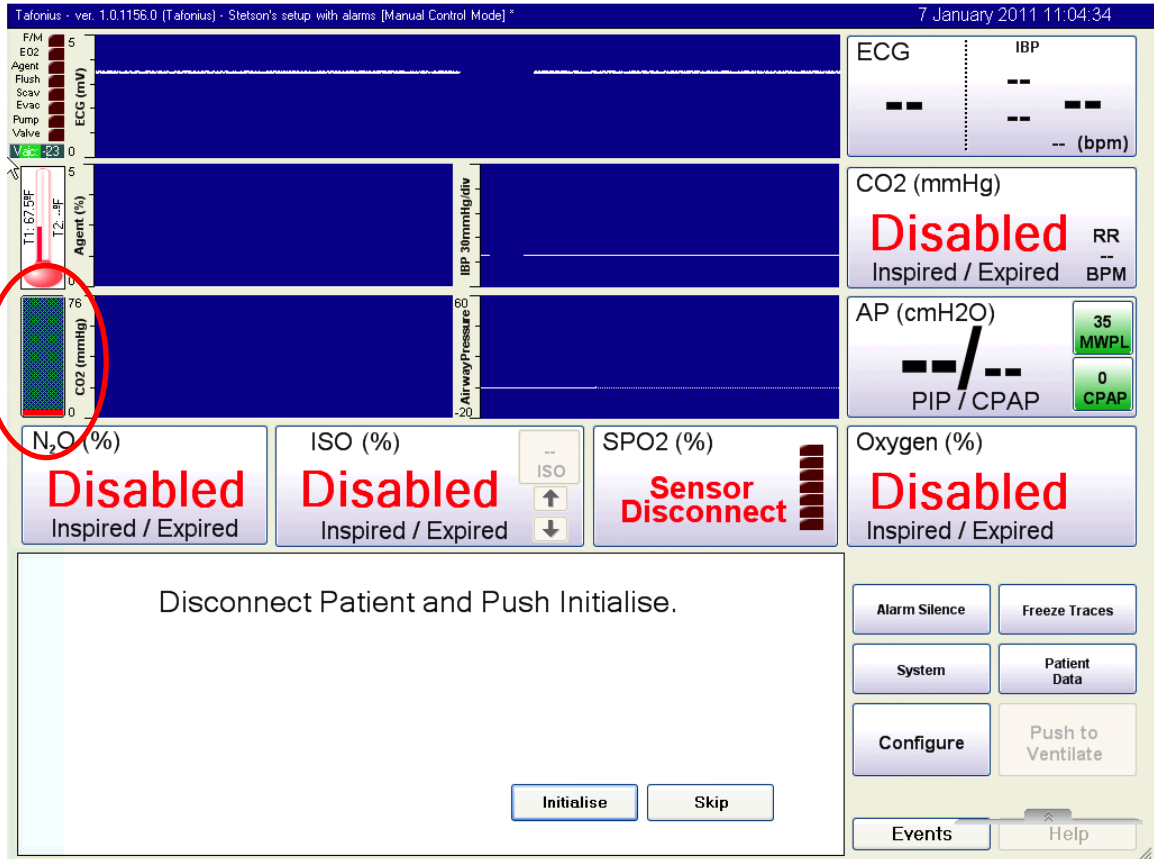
Tafonius - ver. 1.0.1156.0 (Tafonius) - Stetson's setup with alarms [Manual Control Mode] *

7 January 2011 11:04:34

F/M
E02
Agent
Flush
Scav
Evac
Pump
Valve
Vac: -23

ECG (mV)
5
0

T1: 67.5F
T2: --F

Agent (%)
5
0

IBP 30mmHg/div

76
CO2 (mmHg)
0

60
AirwayPressure
-20

ECG

IBP
--
--
--
--
-- (bpm)

CO2 (mmHg)
Disabled
RR
--
BPM
Inspired / Expired

AP (cmH2O)
--/--
PIP / CPAP
35
MWPL
0
CPAP

$N_2O$ (%)
Disabled
Inspired / Expired

ISO (%)
Disabled
Inspired / Expired
--
ISO

SPO2 (%)
Sensor
Disconnect

Oxygen (%)
Disabled
Inspired / Expired

Disconnect Patient and Push Initialise.

Initialise
Skip

Alarm Silence
Freeze Traces
System
Patient Data
Configure
Push to Ventilate
Events
Help